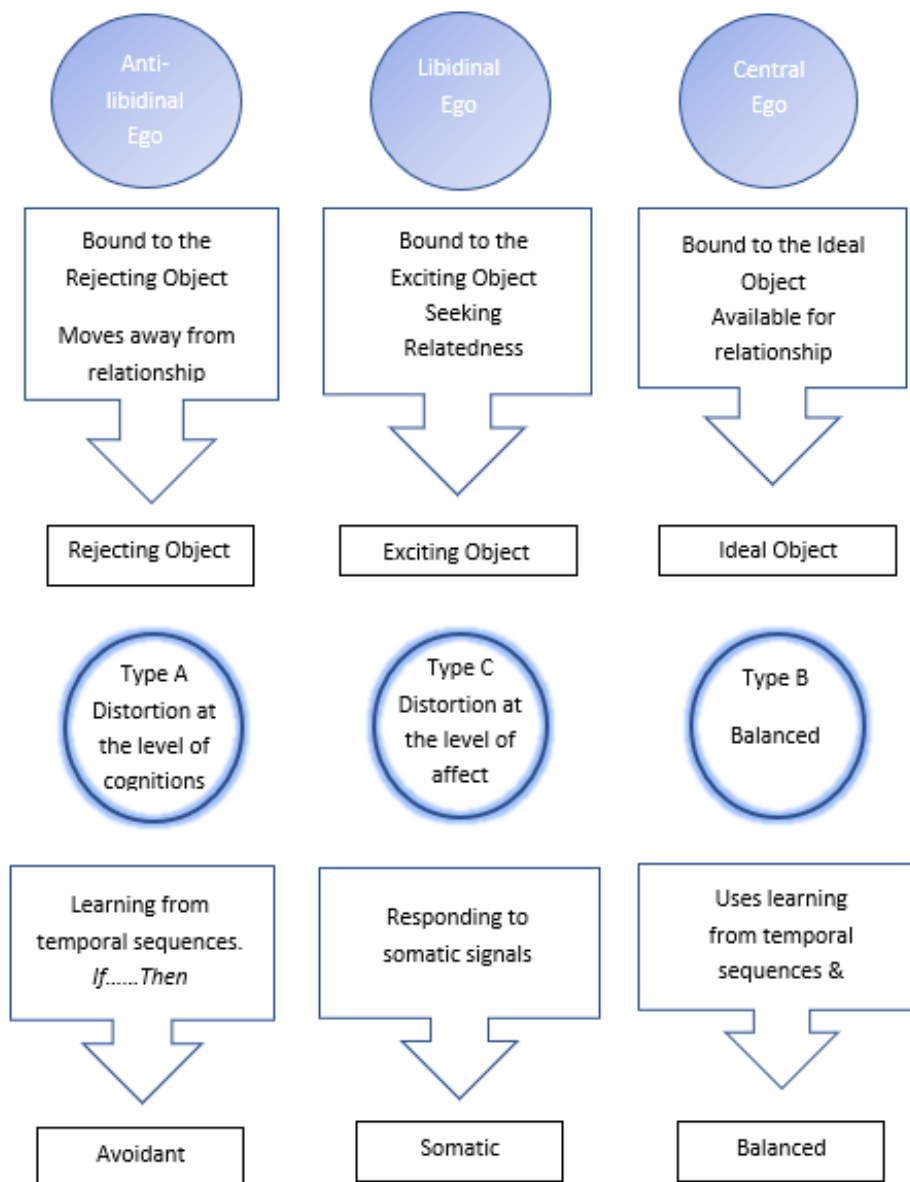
Anti-libidinal Ego

Libidinal Ego

Central Ego

Bound to the Rejecting Object

Moves away from relationship

Bound to the Exciting Object Seeking Relatedness

Bound to the Ideal Object Available for relationship

Rejecting Object

Exciting Object

Ideal Object

Type A Distortion at the level of cognitions

Type C Distortion at the level of affect

Type B

Balanced

Learning from temporal sequences. *If……Then*

Responding to somatic signals

Uses learning from temporal sequences &

Avoidant

Somatic

Balanced